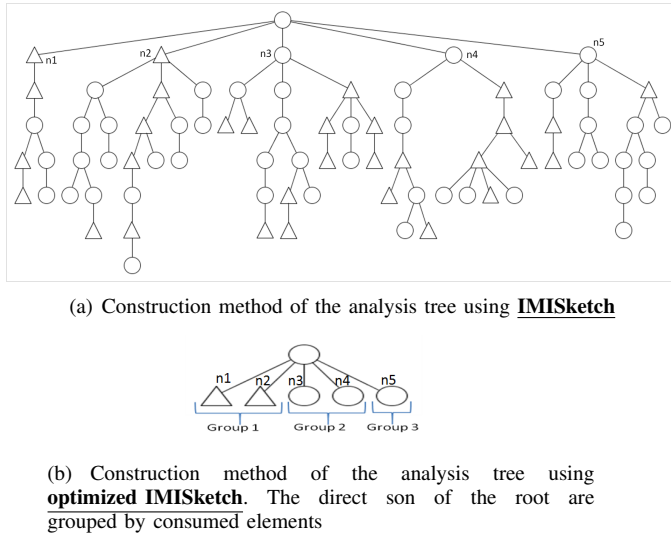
n1 n2 n3 n4 n5

(a) Construction method of the analysis tree using **IMISketch**

n1 n2 n3 n4 n5

Group 1 Group 2 Group 3

(b) Construction method of the analysis tree using **optimized IMISketch**. The direct son of the root are grouped by consumed elements